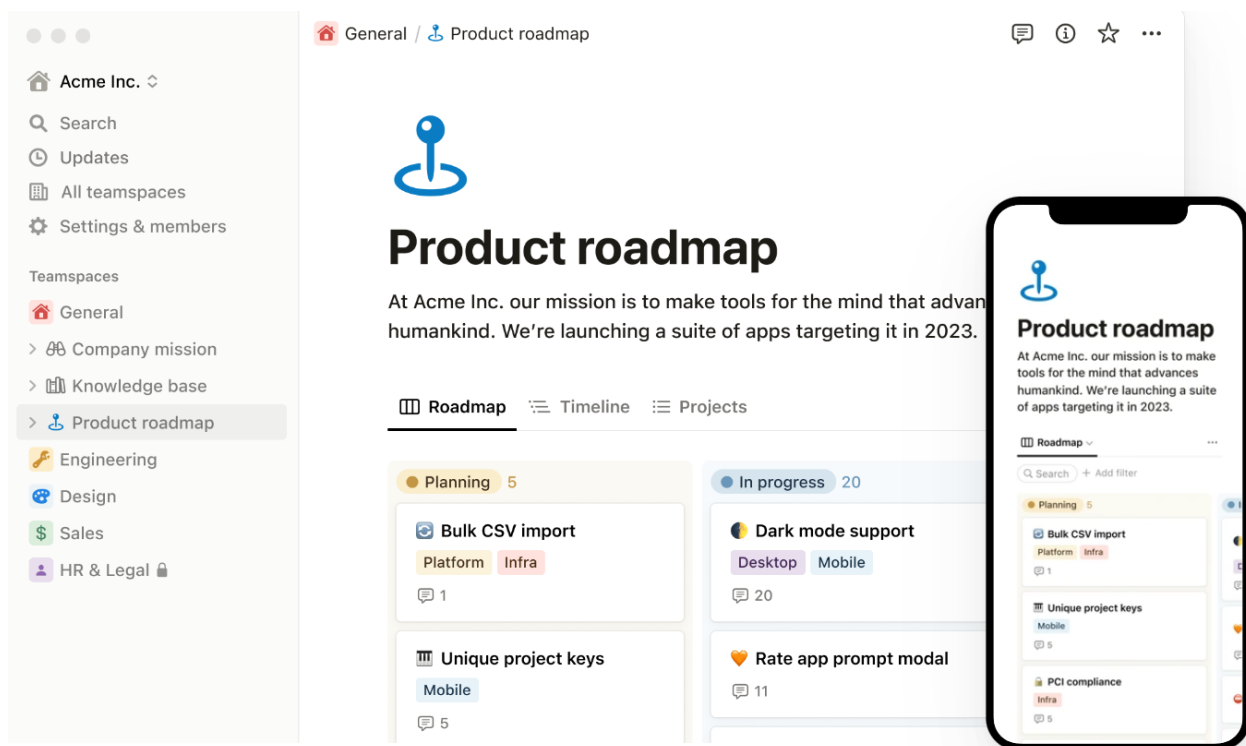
Acme Inc.

Search
Updates
All teamspaces
Settings & members

Teamspaces
General
Company mission
Knowledge base
Product roadmap
Engineering
Design
Sales
HR & Legal

General / Product roadmap

Product roadmap

At Acme Inc. our mission is to make tools for the mind that advan humankind. We're launching a suite of apps targeting it in 2023.

Roadmap Timeline Projects

Planning 5

Bulk CSV import
Platform Infra
1

Unique project keys
Mobile
5

In progress 20

Dark mode support
Desktop Mobile
20

Rate app prompt modal
11

Product roadmap

At Acme Inc. our mission is to make tools for the mind that advances humankind. We're launching a suite of apps targeting it in 2023.

Roadmap

Search + Add filter

Planning 5

Bulk CSV import
Platform Infra
1

Unique project keys
Mobile
5

PCI compliance
Infra
5